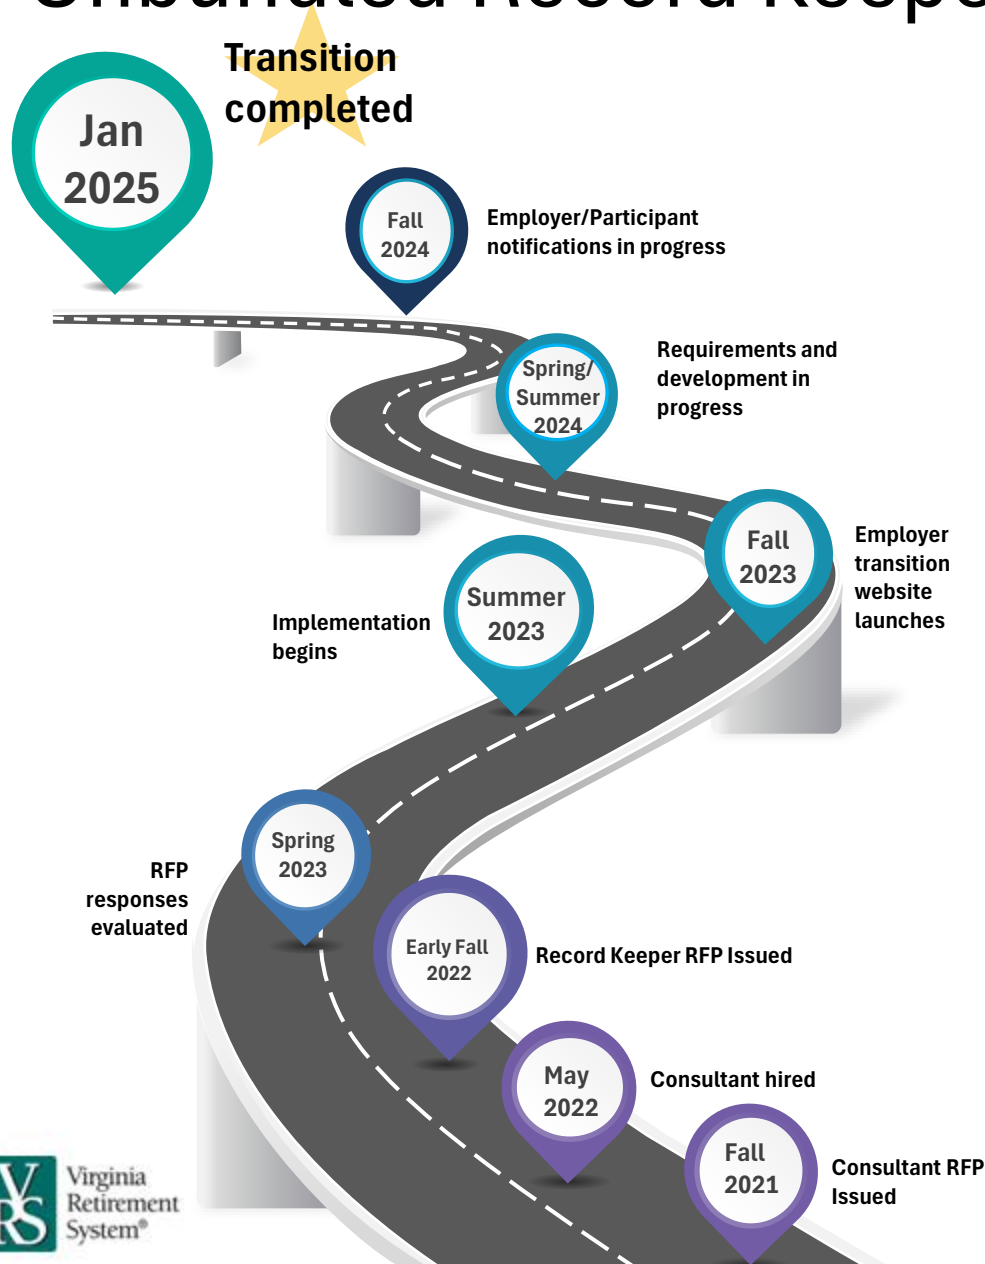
Jan 2025

Transition completed

Fall 2024

Employer/Participant notifications in progress

Spring/ Summer 2024

Requirements and development in progress

Fall 2023

Employer transition website launches

Summer 2023

Implementation begins

Spring 2023

RFP responses evaluated

Early Fall 2022

Record Keeper RFP Issued

May 2022

Consultant hired

Fall 2021

Consultant RFP Issued

VRS Virginia Retirement System®